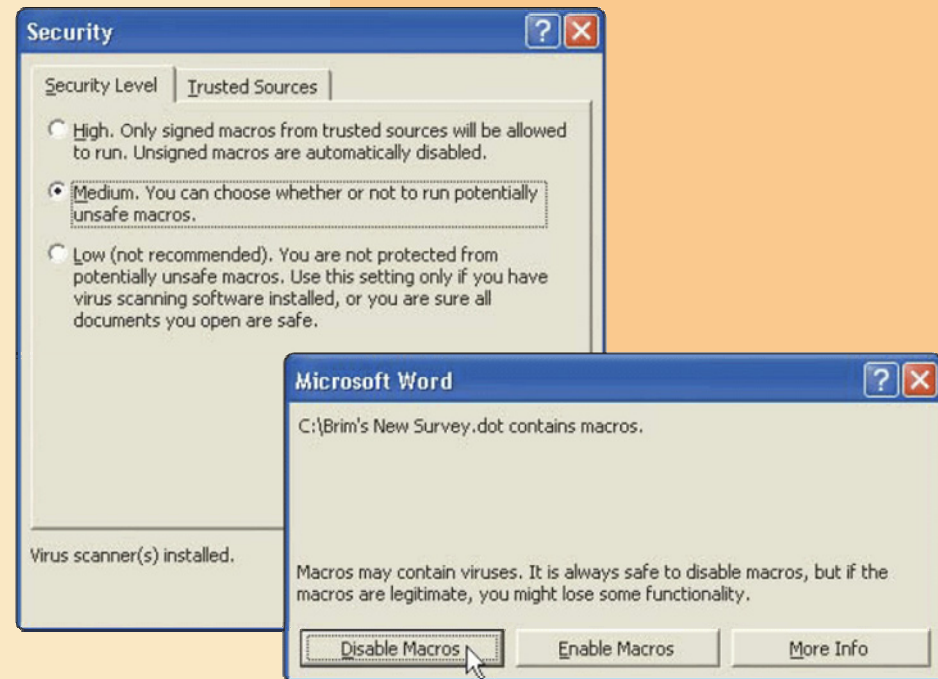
Security

Security Level | Trusted Sources

High. Only signed macros from trusted sources will be allowed to run. Unsigned macros are automatically disabled.

Medium. You can choose whether or not to run potentially unsafe macros.

Low (not recommended). You are not protected from potentially unsafe macros. Use this setting only if you have virus scanning software installed, or you are sure all documents you open are safe.

Virus scanner(s) installed.

Microsoft Word

C:\Brim's New Survey.dot contains macros.

Macros may contain viruses. It is always safe to disable macros, but if the macros are legitimate, you might lose some functionality.

Disable Macros | Enable Macros | More Info